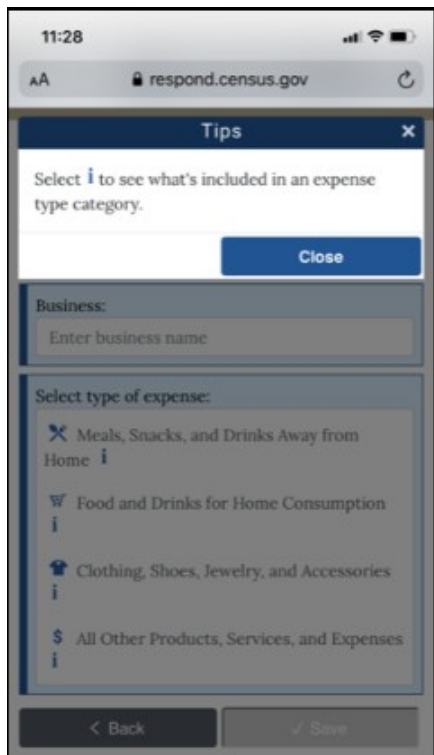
11:28

AA respond.census.gov

Tips ×

Select i to see what's included in an expense type category.

Close

Business:

Enter business name

Select type of expense:

Meals, Snacks, and Drinks Away from Home i

Food and Drinks for Home Consumption i

Clothing, Shoes, Jewelry, and Accessories i

$ All Other Products, Services, and Expenses i

< Back

✓ Save